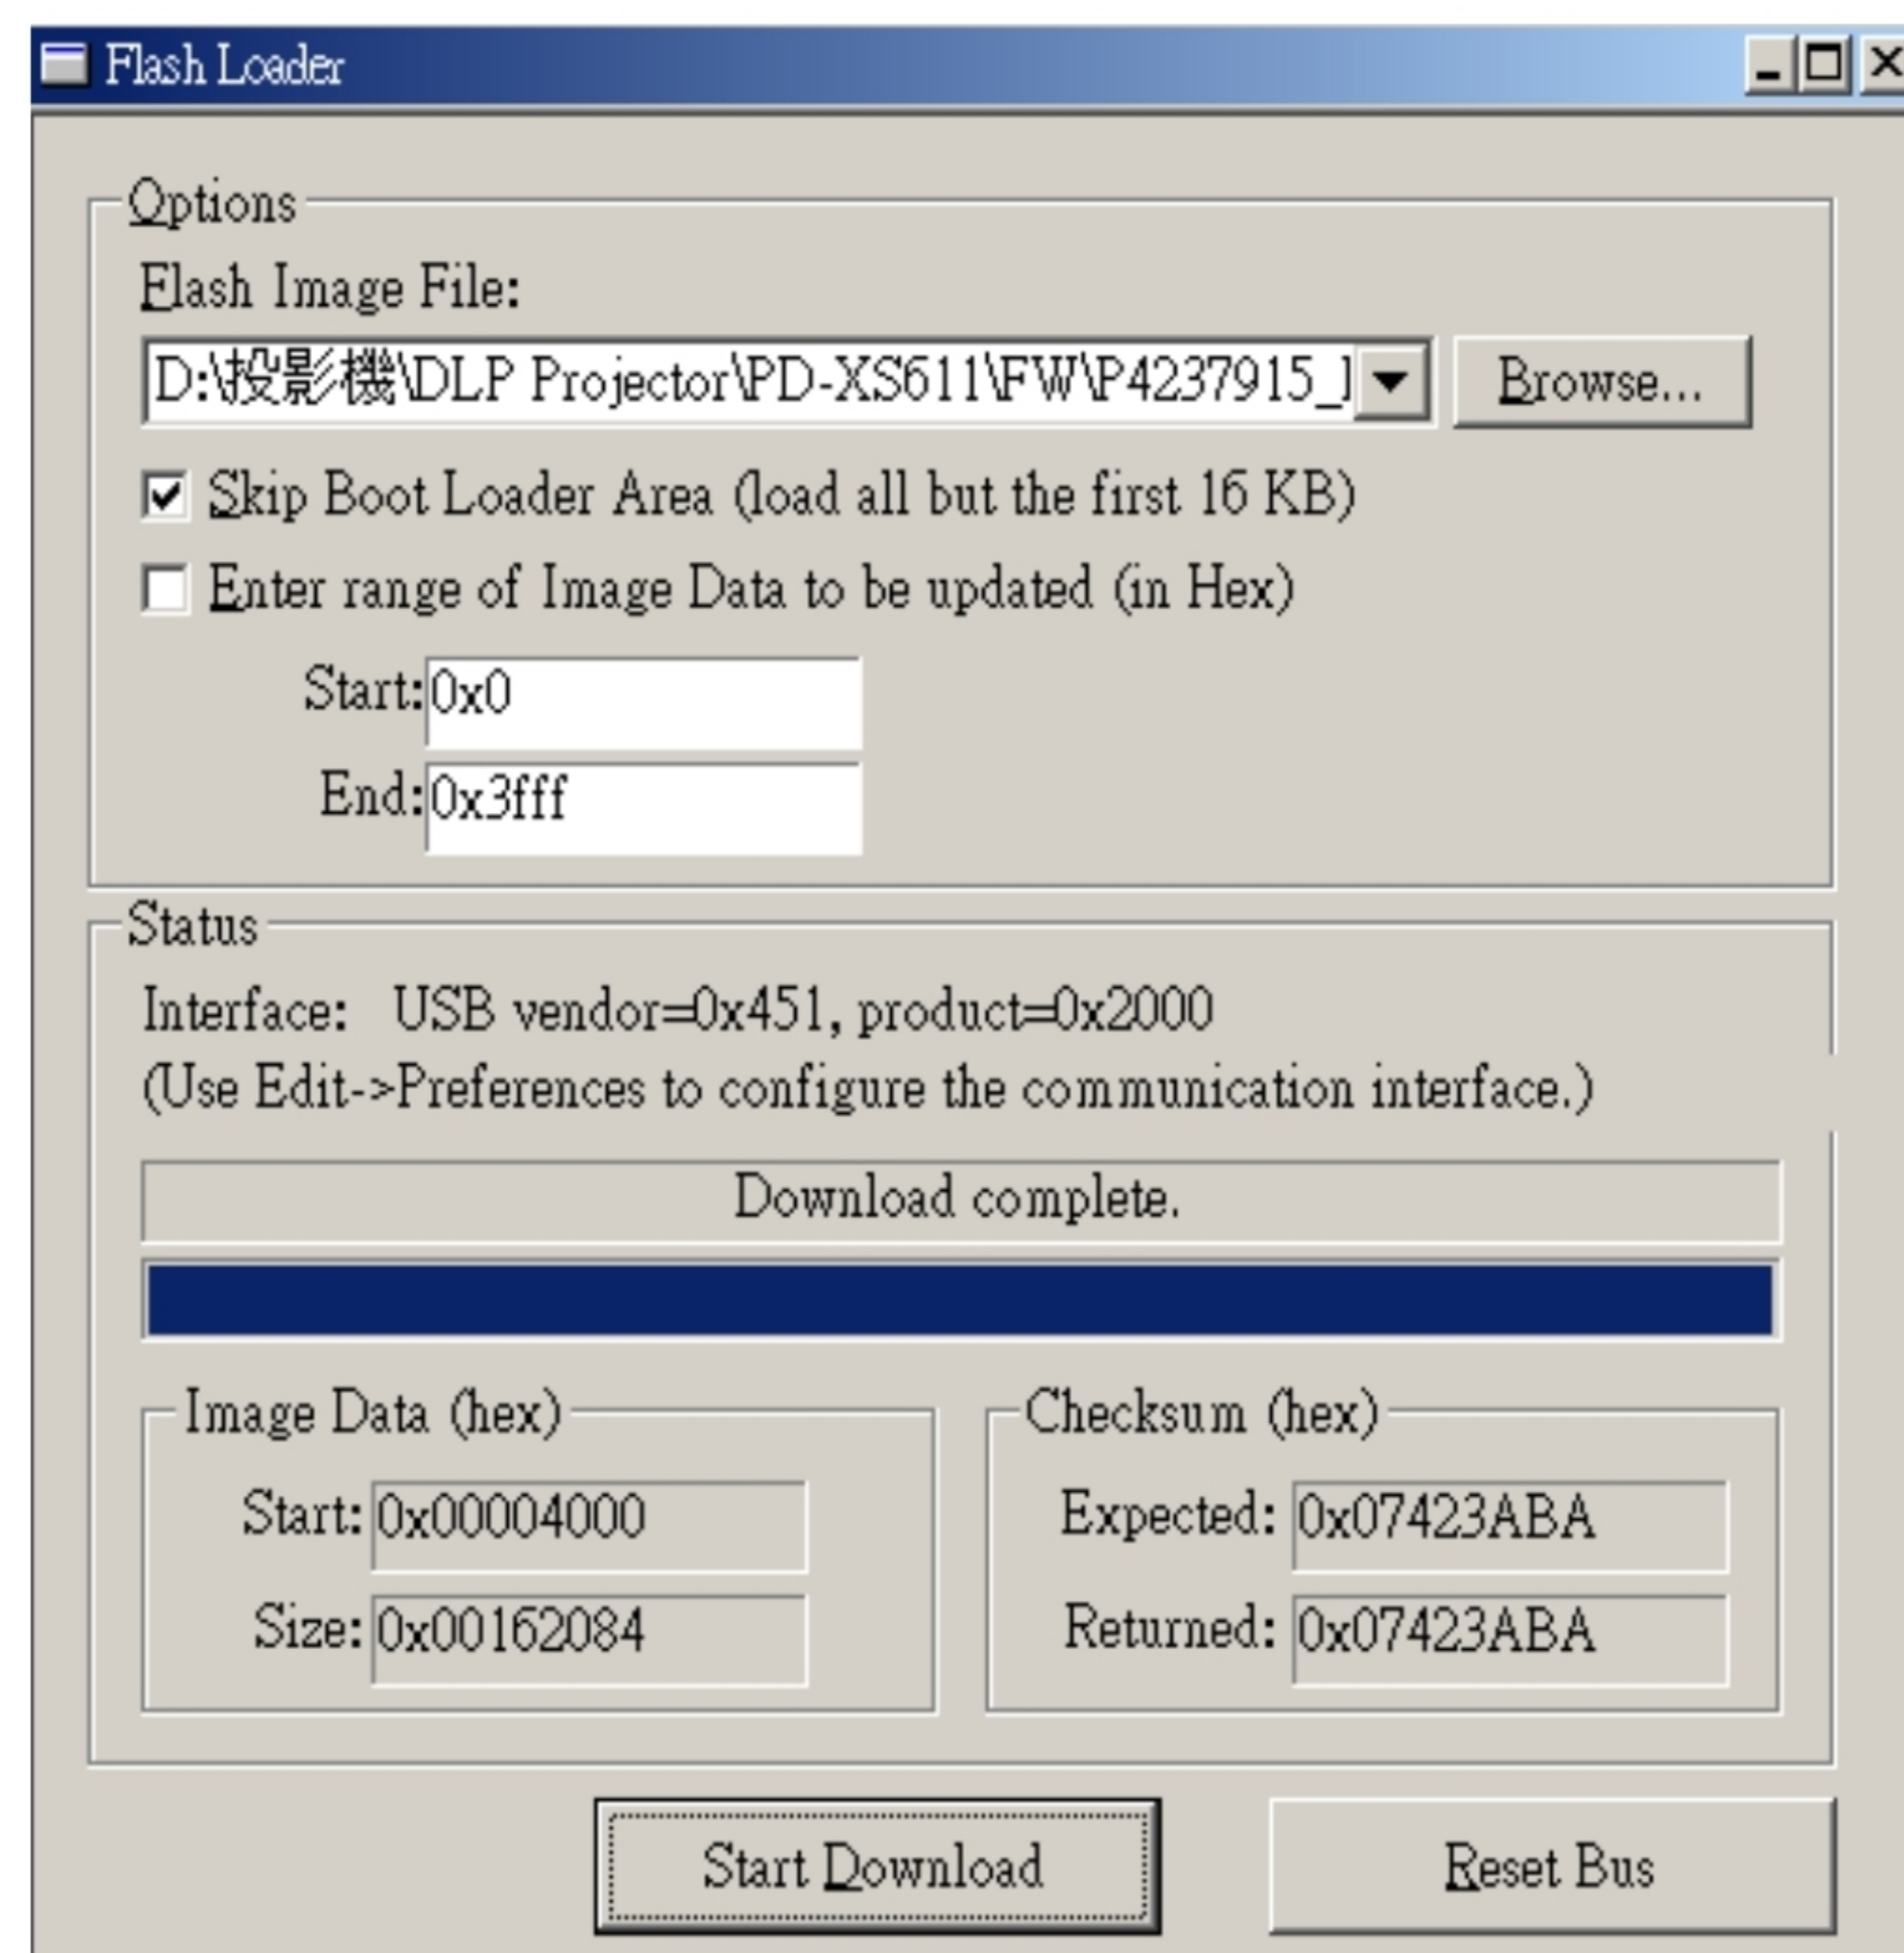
Flash Loader

Options

Flash Image File:

D:\投影機\DLP Projector\PD-XS611\FW\P4237915_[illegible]

Browse...

Skip Boot Loader Area (load all but the first 16 KB)

Enter range of Image Data to be updated (in Hex)

Start: 0x0

End: 0x3fff

Status

Interface: USB vendor=0x451, product=0x2000
(Use Edit->Preferences to configure the communication interface.)

Download complete.

Image Data (hex)

Start: 0x00004000

Size: 0x00162084

Checksum (hex)

Expected: 0x07423ABA

Returned: 0x07423ABA

Start Download

Reset Bus